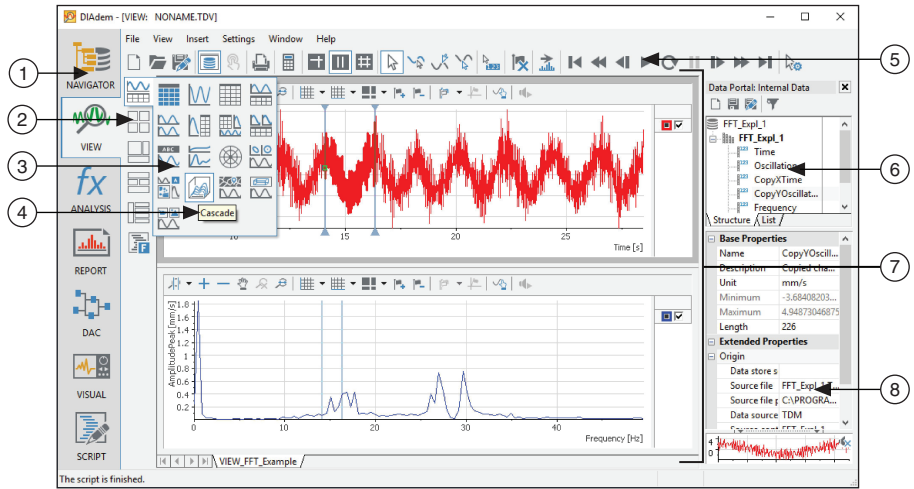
DIAdem - [VIEW: NONAME.TDV]

File View Insert Settings Window Help

NAVIGATOR

VIEW

fx

ANALYSIS

REPORT

DAC

VISUAL

SCRIPT

Cascade

10 15 20 25

Time [s]

AmplitudePeak [mm/s]

1.8 1.6 1.4 1.2 1 0.8 0.6 0.4 0.2 0

0 10 20 30 40

Frequency [Hz]

VIEW_FFT_Example

Data Portal: Internal Data

FFT_Expl_1
FFT_Expl_1
Time
Oscillation
CopyXTime
CopyYOscillat...
Frequency

Structure List

Base Properties

| Name | CopyYOscill... |
|---|---|
| Description | Copied cha... |
| Unit | mm/s |
| Minimum | -3.68408203... |
| Maximum | 4.94873046875 |
| Length | 226 |

Extended Properties

Origin

| Data store s | |
|---|---|
| Source file | FFT_Expl_1 |
| Source file p | C:\PROGRA... |
| Data source | TDM |

The script is finished.

1
2
3
4
5
6
7
8